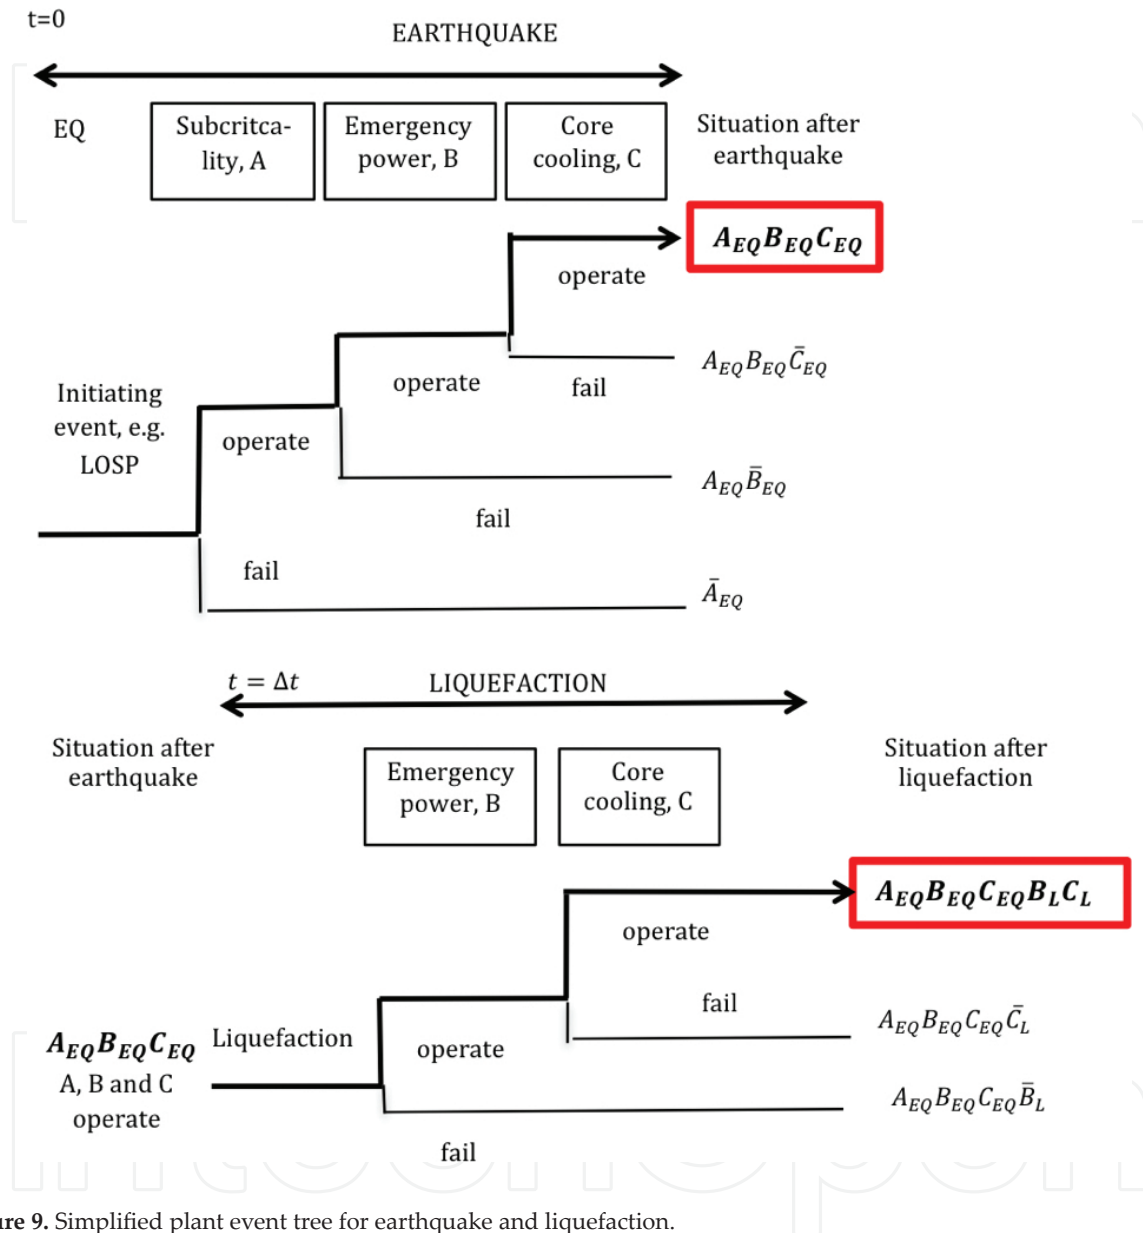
t=0

EARTHQUAKE

EQ

Subcritca-lity, A

Emergency power, B

Core cooling, C

Situation after earthquake

$\boldsymbol{A_{EQ}B_{EQ}C_{EQ}}$

operate

$A_{EQ}B_{EQ}\bar{C}_{EQ}$

operate

fail

Initiating event, e.g. LOSP

operate

$A_{EQ}\bar{B}_{EQ}$

fail

fail

$\bar{A}_{EQ}$

$t = \Delta t$

LIQUEFACTION

Situation after earthquake

Emergency power, B

Core cooling, C

Situation after liquefaction

$\boldsymbol{A_{EQ}B_{EQ}C_{EQ}B_LC_L}$

operate

fail

$A_{EQ}B_{EQ}C_{EQ}\bar{C}_L$

$\boldsymbol{A_{EQ}B_{EQ}C_{EQ}}$ A, B and C operate

Liquefaction

operate

$A_{EQ}B_{EQ}C_{EQ}\bar{B}_L$

fail

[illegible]re 9. Simplified plant event tree for earthquake and liquefaction.